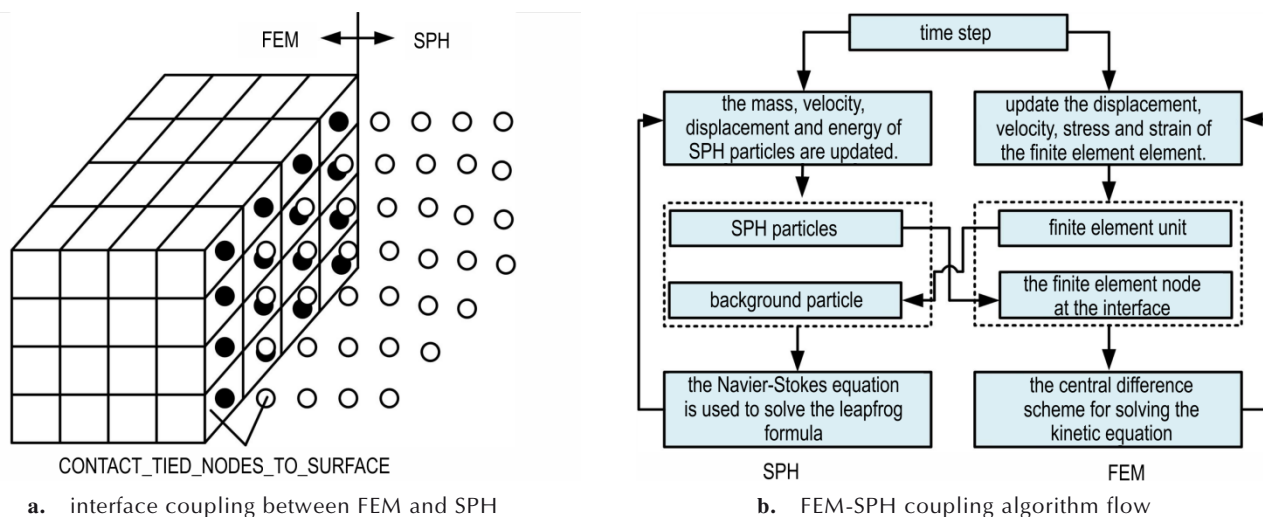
FEM SPH

CONTACT_TIED_NODES_TO_SURFACE

a. interface coupling between FEM and SPH

time step

the mass, velocity, displacement and energy of SPH particles are updated.

update the displacement, velocity, stress and strain of the finite element element.

SPH particles

finite element unit

background particle

the finite element node at the interface

the Navier-Stokes equation is used to solve the leapfrog formula

the central difference scheme for solving the kinetic equation

SPH

FEM

b. FEM-SPH coupling algorithm flow